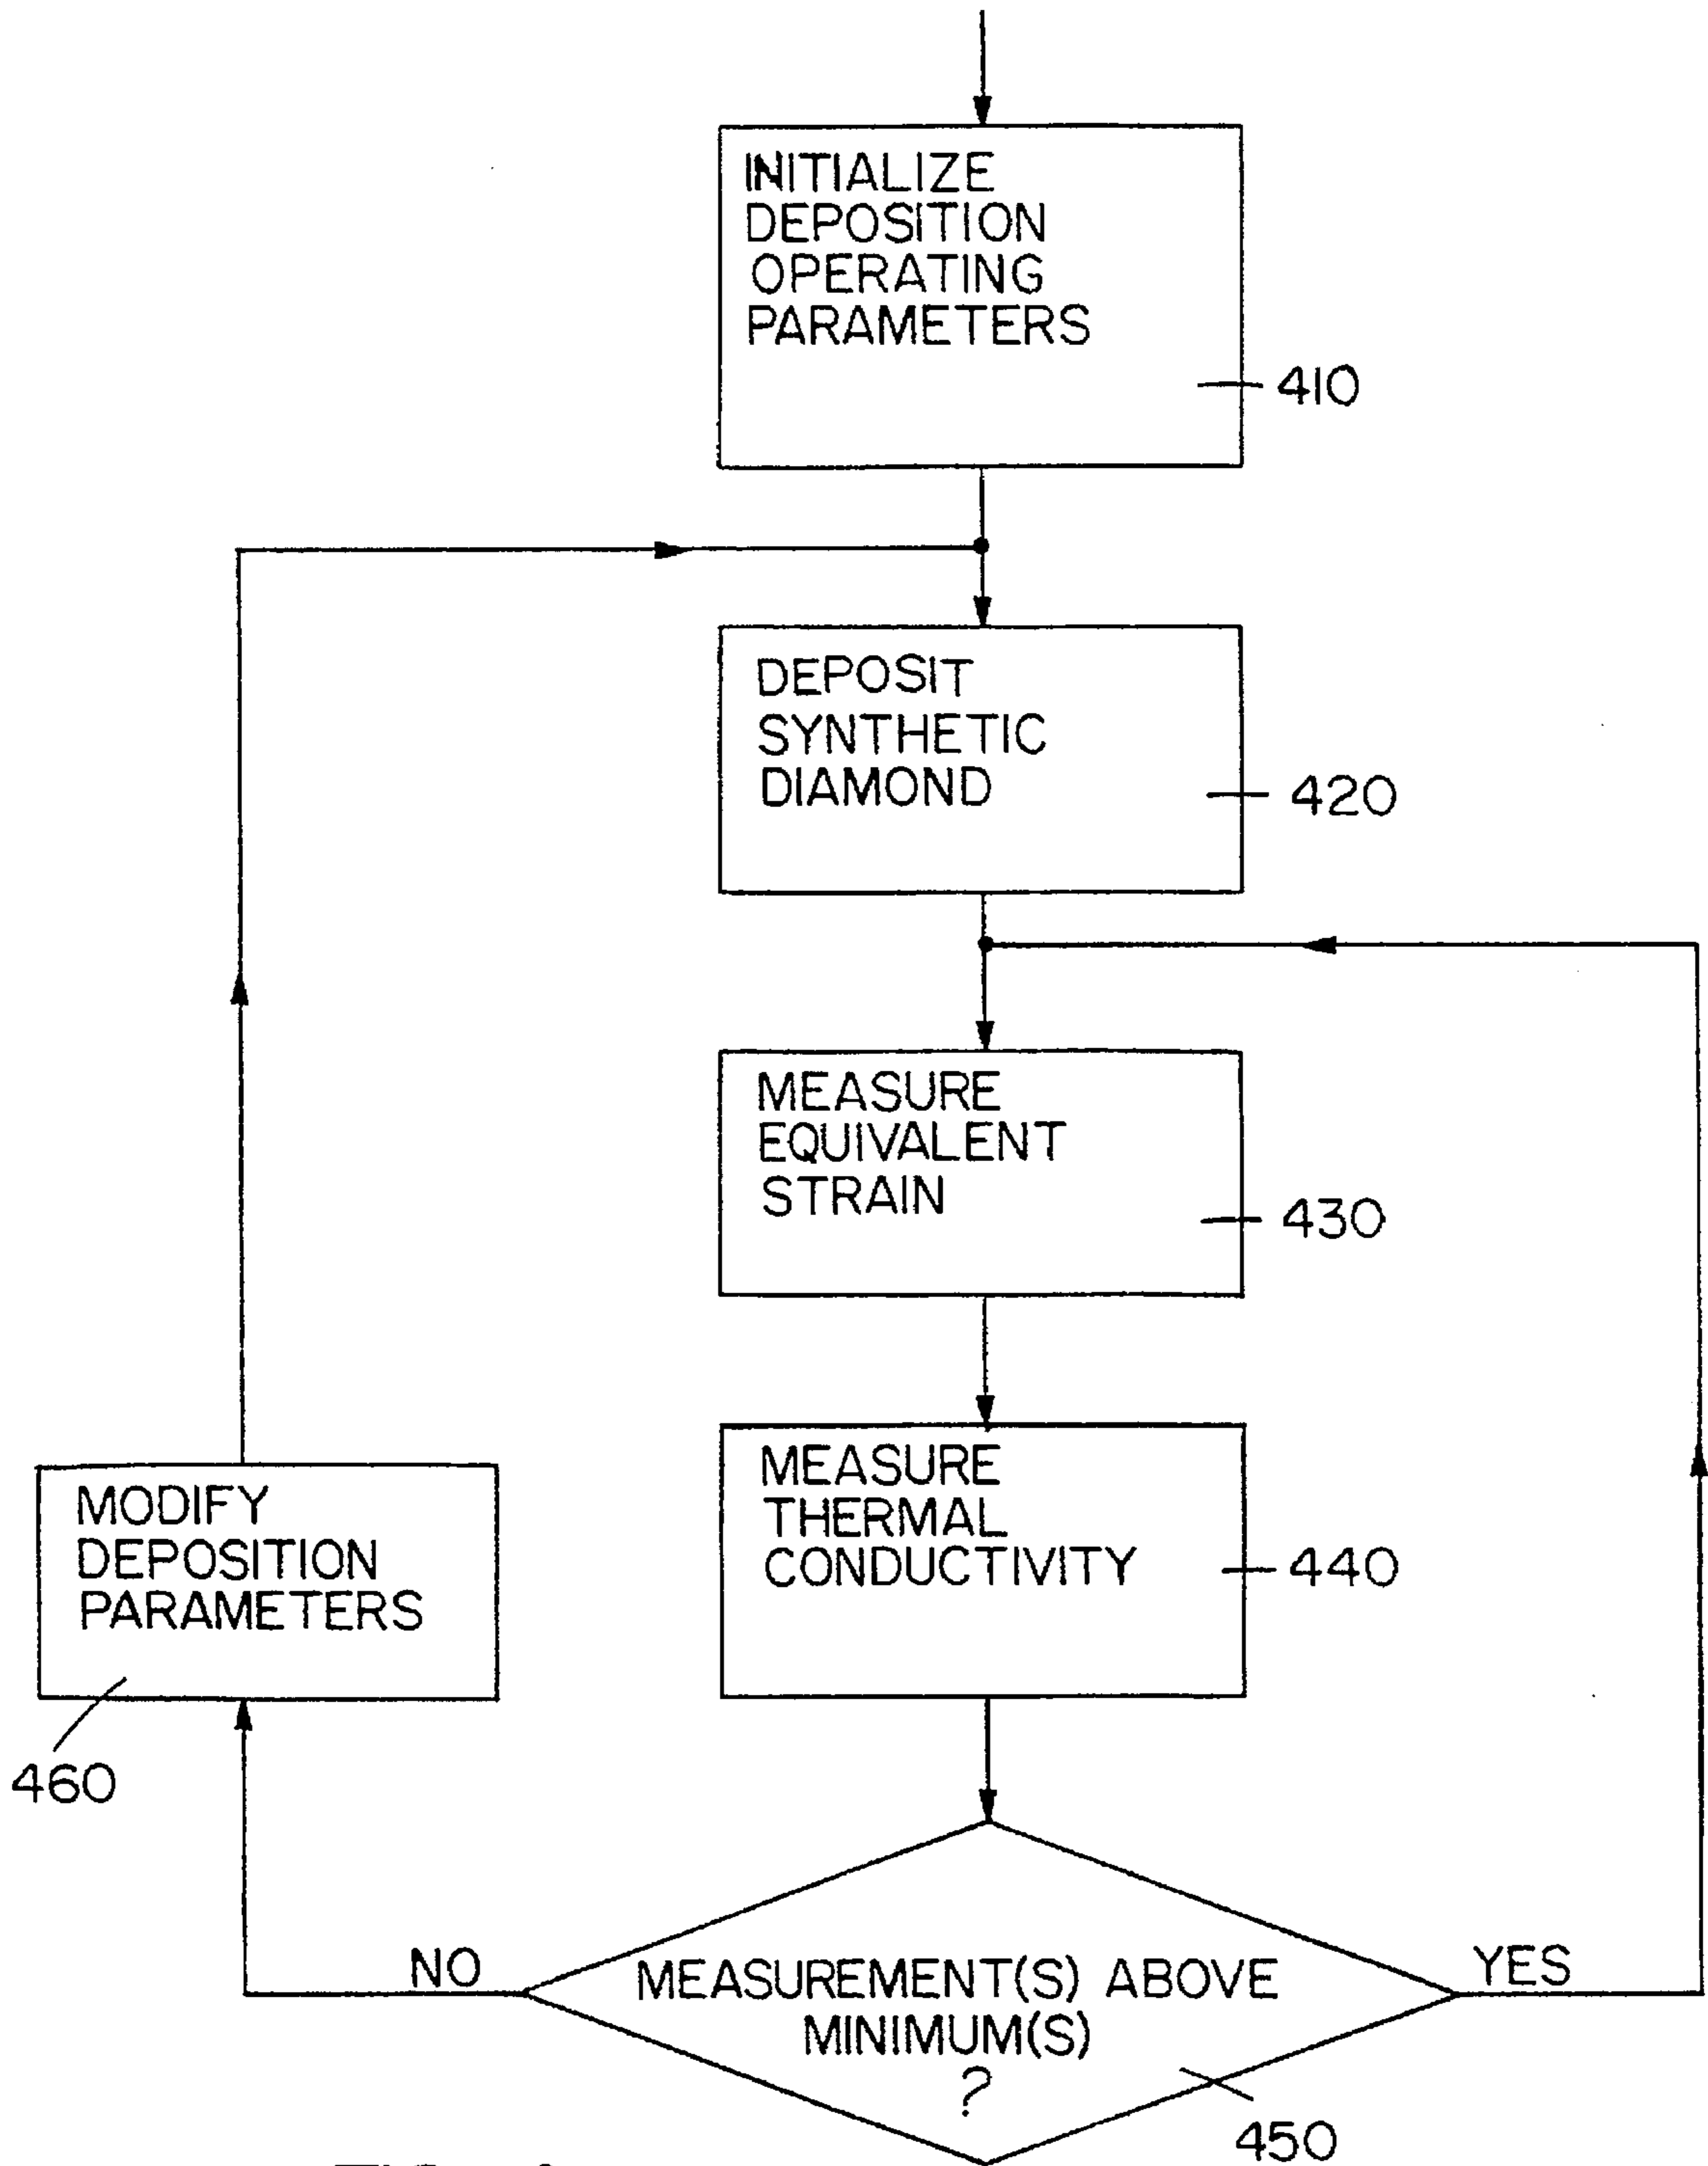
INITIALIZE DEPOSITION OPERATING PARAMETERS

410

DEPOSIT SYNTHETIC DIAMOND

420

MEASURE EQUIVALENT STRAIN

430

MEASURE THERMAL CONDUCTIVITY

440

MODIFY DEPOSITION PARAMETERS

460

NO

MEASUREMENT(S) ABOVE MINIMUM(S) ?

YES

450